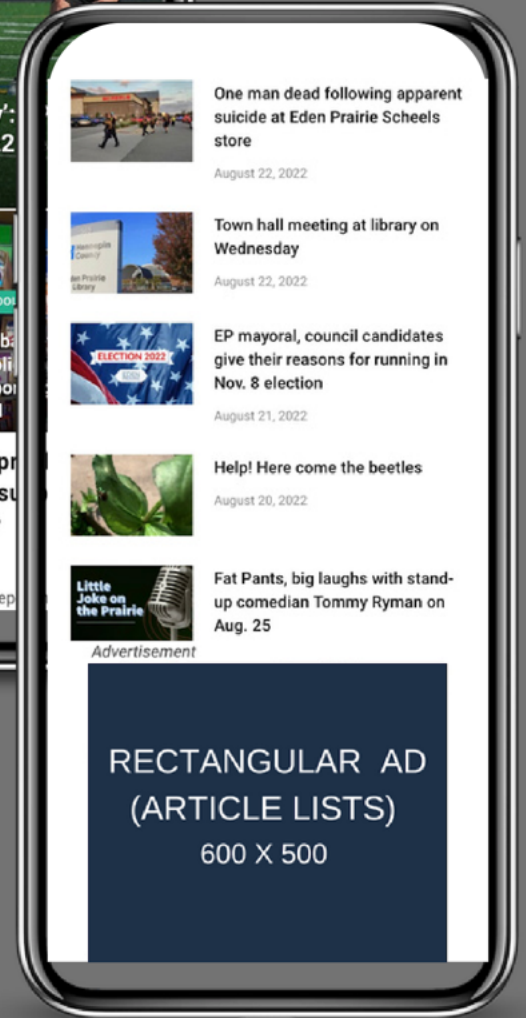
One man dead following apparent suicide at Eden Prairie Scheels store

August 22, 2022

Town hall meeting at library on Wednesday

August 22, 2022

EP mayoral, council candidates give their reasons for running in Nov. 8 election

August 21, 2022

Help! Here come the beetles

August 20, 2022

Fat Pants, big laughs with stand-up comedian Tommy Ryman on Aug. 25

Advertisement

RECTANGULAR AD
(ARTICLE LISTS)
600 X 500